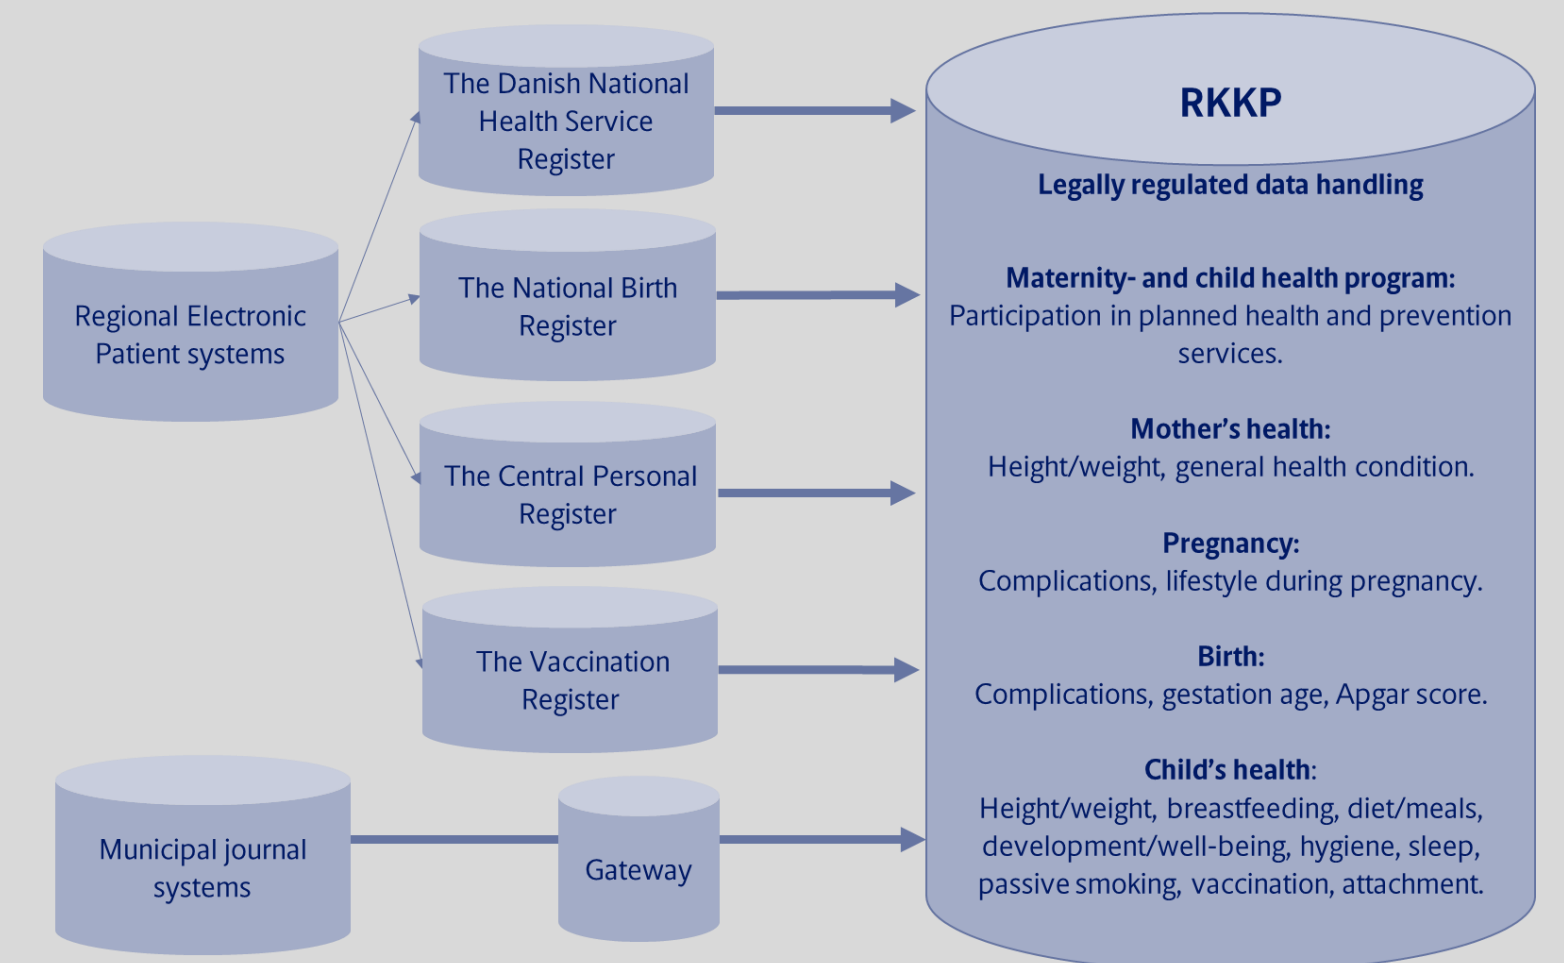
Regional Electronic Patient systems

The Danish National Health Service Register

The National Birth Register

The Central Personal Register

The Vaccination Register

Municipal journal systems

Gateway

RKKP

Legally regulated data handling

Maternity- and child health program:
Participation in planned health and prevention services.

Mother's health:
Height/weight, general health condition.

Pregnancy:
Complications, lifestyle during pregnancy.

Birth:
Complications, gestation age, Apgar score.

Child's health:
Height/weight, breastfeeding, diet/meals, development/well-being, hygiene, sleep, passive smoking, vaccination, attachment.